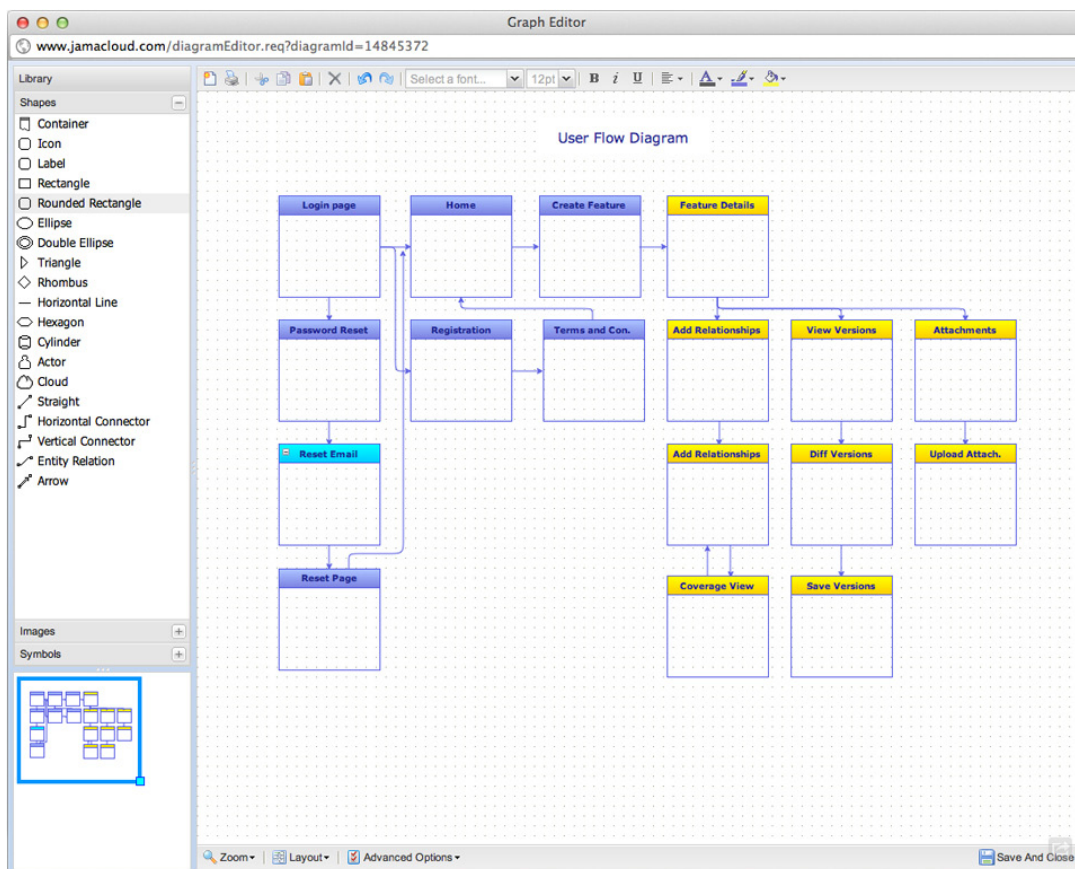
Graph Editor

www.jamacloud.com/diagramEditor.req?diagramId=14845372

Library
Shapes
Container
Icon
Label
Rectangle
Rounded Rectangle
Ellipse
Double Ellipse
Triangle
Rhombus
Horizontal Line
Hexagon
Cylinder
Actor
Cloud
Straight
Horizontal Connector
Vertical Connector
Entity Relation
Arrow
Images
Symbols

Select a font... 12pt B i U

User Flow Diagram

Login page
Home
Create Feature
Feature Details
Password Reset
Registration
Terms and Con.
Add Relationships
View Versions
Attachments
Reset Email
Add Relationships
Diff Versions
Upload Attach.
Reset Page
Coverage View
Save Versions

Zoom Layout Advanced Options
Save And Close